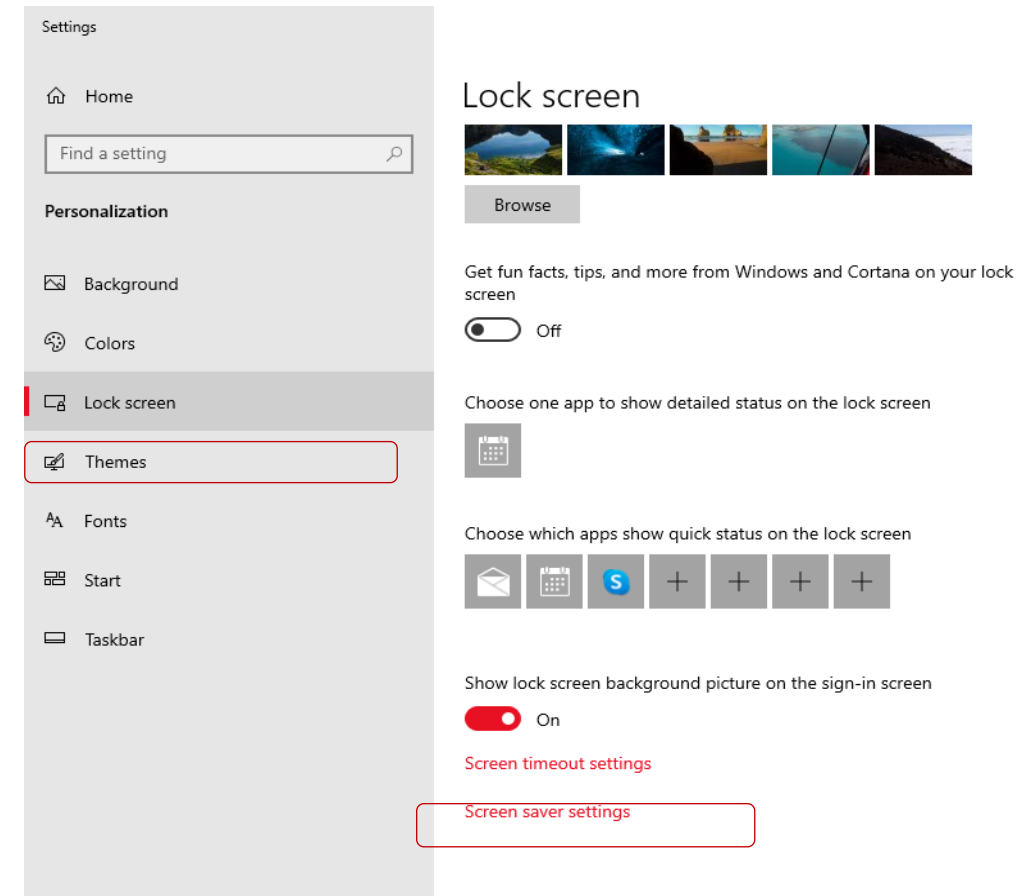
Settings

Home

Find a setting

Personalization

Background

Colors

Lock screen

Themes

Fonts

Start

Taskbar

Lock screen

Browse

Get fun facts, tips, and more from Windows and Cortana on your lock screen

Off

Choose one app to show detailed status on the lock screen

Choose which apps show quick status on the lock screen

Show lock screen background picture on the sign-in screen

On

Screen timeout settings

Screen saver settings